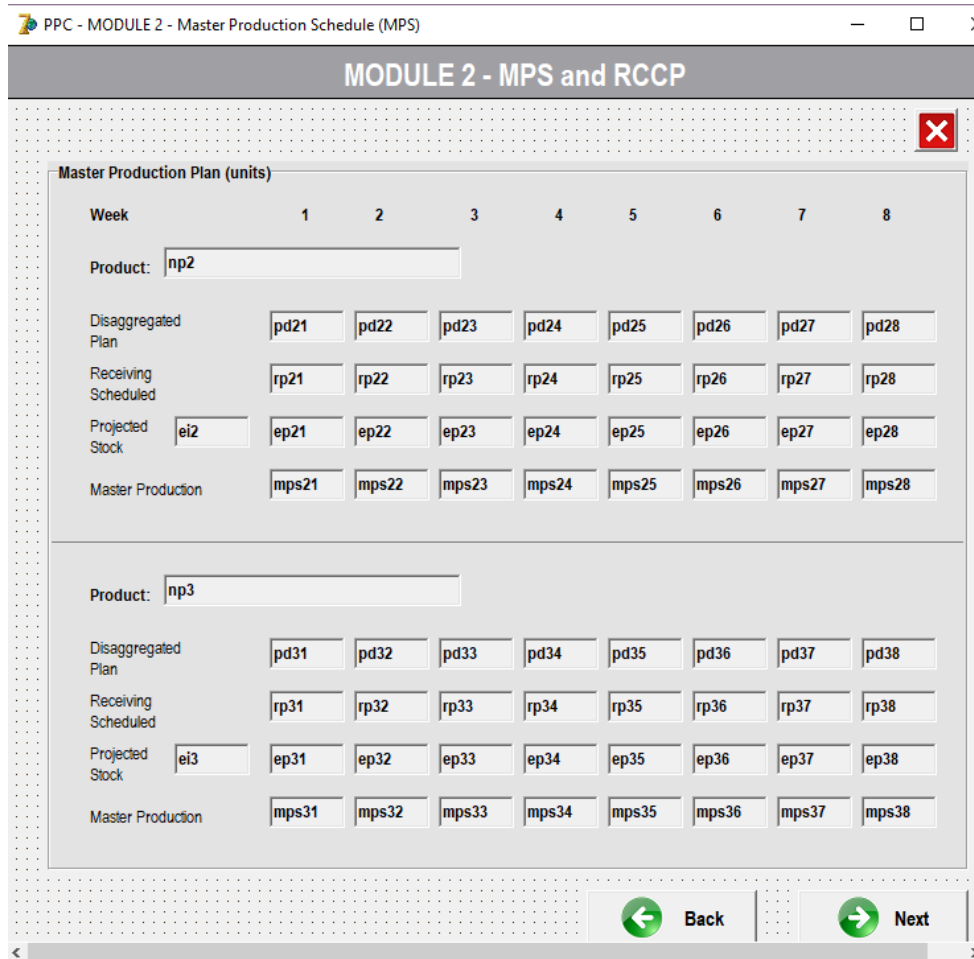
PPC - MODULE 2 - Master Production Schedule (MPS)

MODULE 2 - MPS and RCCP

Master Production Plan (units)

| Week | | 1 | 2 | 3 | 4 | 5 | 6 | 7 | 8 |
|---|---|---|---|---|---|---|---|---|---|
| Product: np2 | | | | | | | | | |
| Disaggregated Plan | | pd21 | pd22 | pd23 | pd24 | pd25 | pd26 | pd27 | pd28 |
| Receiving Scheduled | | rp21 | rp22 | rp23 | rp24 | rp25 | rp26 | rp27 | rp28 |
| Projected Stock | ei2 | ep21 | ep22 | ep23 | ep24 | ep25 | ep26 | ep27 | ep28 |
| Master Production | | mps21 | mps22 | mps23 | mps24 | mps25 | mps26 | mps27 | mps28 |

| Product: np3 | | | | | | | | | |
|---|---|---|---|---|---|---|---|---|---|
| Disaggregated Plan | | pd31 | pd32 | pd33 | pd34 | pd35 | pd36 | pd37 | pd38 |
| Receiving Scheduled | | rp31 | rp32 | rp33 | rp34 | rp35 | rp36 | rp37 | rp38 |
| Projected Stock | ei3 | ep31 | ep32 | ep33 | ep34 | ep35 | ep36 | ep37 | ep38 |
| Master Production | | mps31 | mps32 | mps33 | mps34 | mps35 | mps36 | mps37 | mps38 |

Back

Next